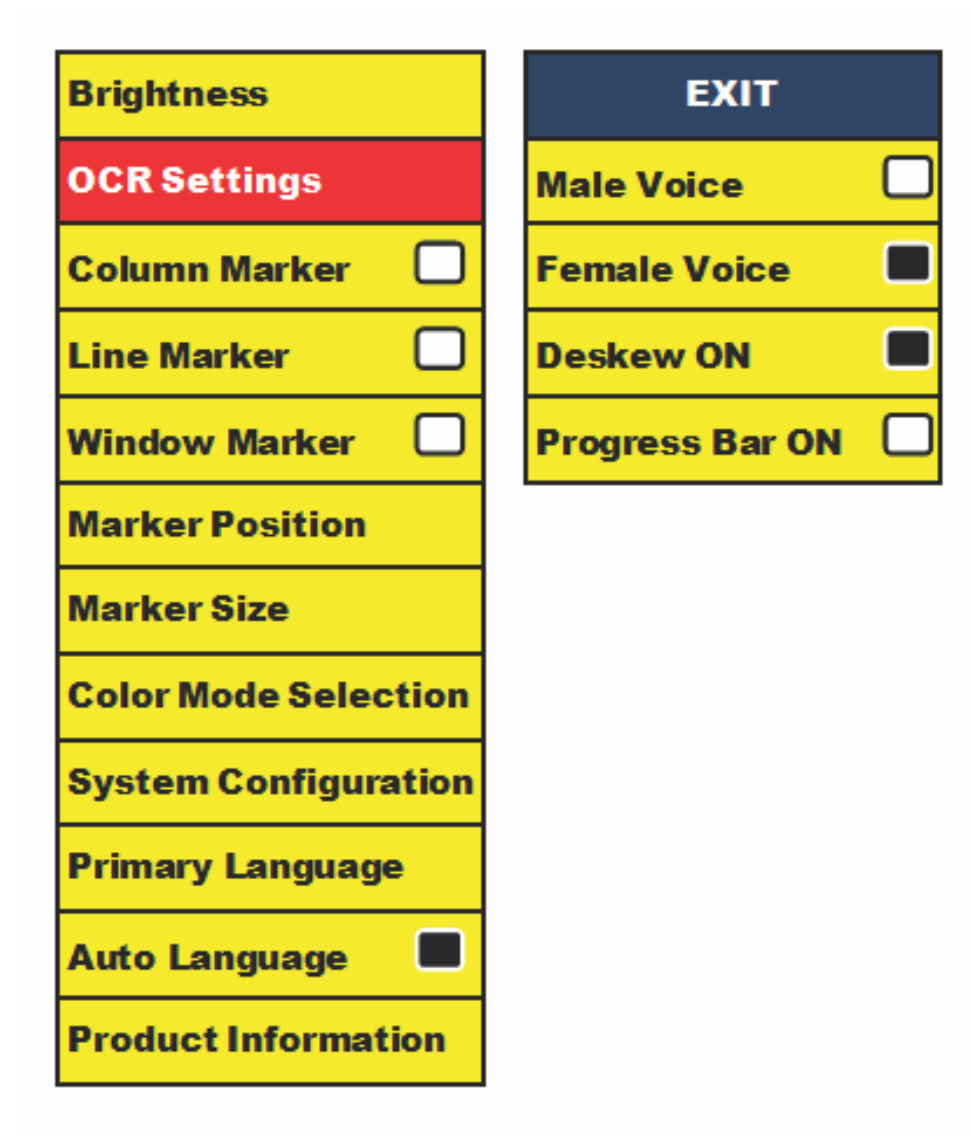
Brightness
OCR Settings
Column Marker
Line Marker
Window Marker
Marker Position
Marker Size
Color Mode Selection
System Configuration
Primary Language
Auto Language
Product Information

EXIT
Male Voice
Female Voice
Deskew ON
Progress Bar ON